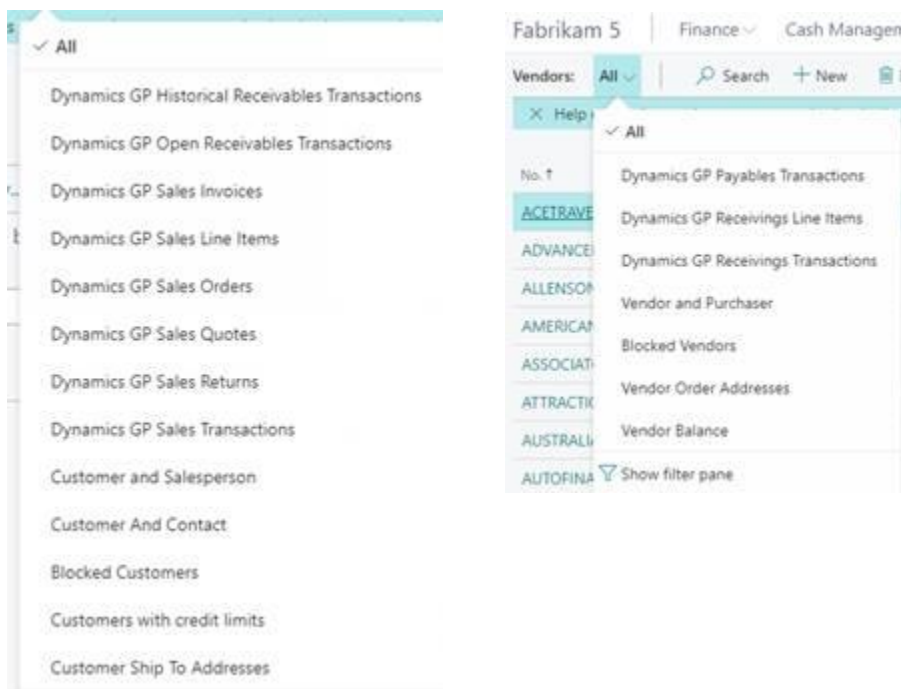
All

Dynamics GP Historical Receivables Transactions

Dynamics GP Open Receivables Transactions

Dynamics GP Sales Invoices

Dynamics GP Sales Line Items

Dynamics GP Sales Orders

Dynamics GP Sales Quotes

Dynamics GP Sales Returns

Dynamics GP Sales Transactions

Customer and Salesperson

Customer And Contact

Blocked Customers

Customers with credit limits

Customer Ship To Addresses

Fabrikam 5 | Finance | Cash Managen

Vendors: All | Search + New

Help

No. ↑

ACETRAVE

ADVANCE

ALLENSON

AMERICAN

ASSOCIAT

ATTRACTIC

AUSTRALI

AUTOFINA

All

Dynamics GP Payables Transactions

Dynamics GP Receivings Line Items

Dynamics GP Receivings Transactions

Vendor and Purchaser

Blocked Vendors

Vendor Order Addresses

Vendor Balance

Show filter pane